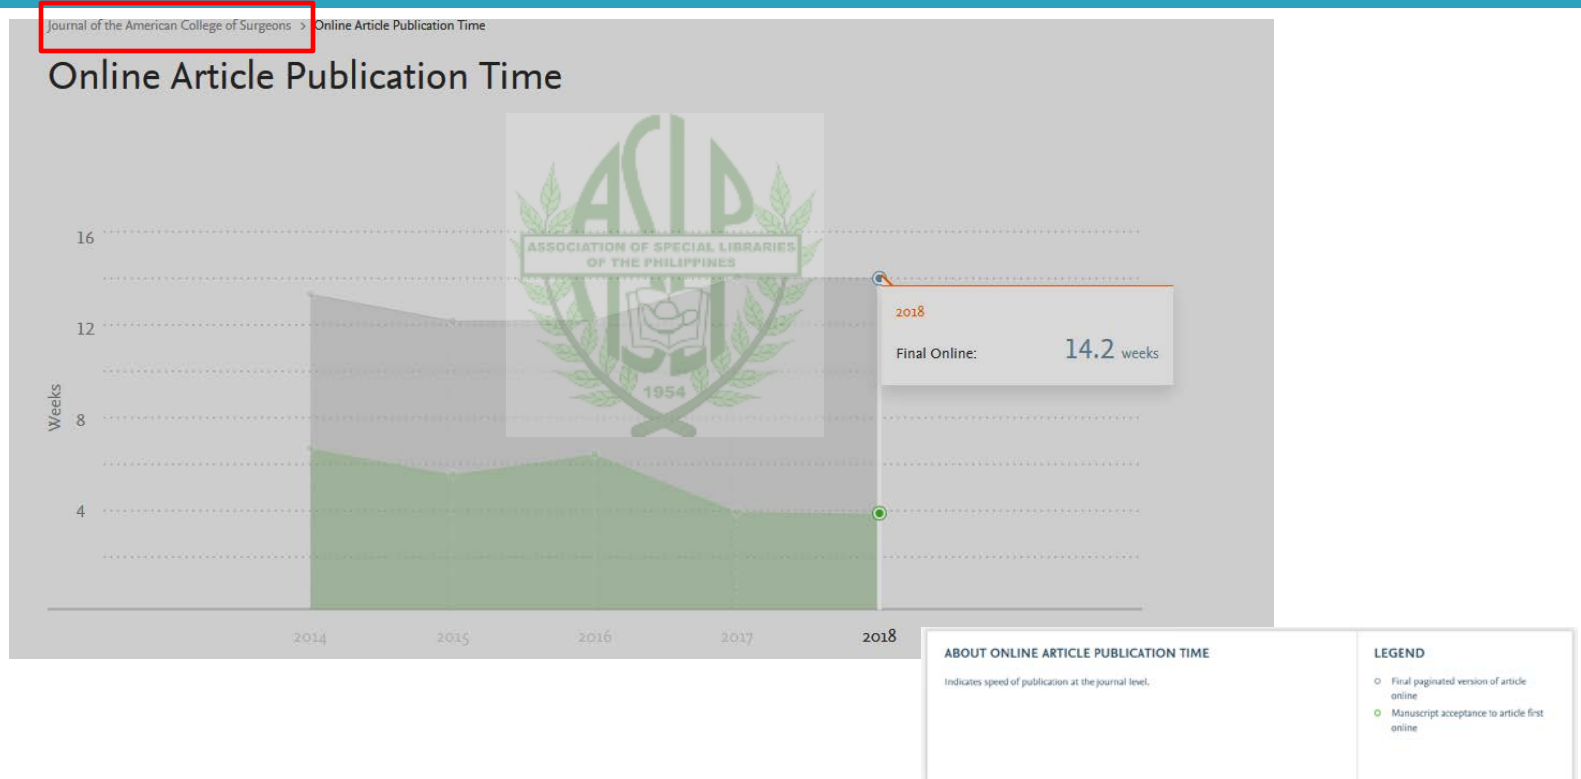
Journal of the American College of Surgeons > Online Article Publication Time

Online Article Publication Time

ASLP
ASSOCIATION OF SPECIAL LIBRARIES OF THE PHILIPPINES
1954

16
12
8
4
Weeks

2018
Final Online: 14.2 weeks

2014
2015
2016
2017
2018

ABOUT ONLINE ARTICLE PUBLICATION TIME

Indicates speed of publication at the journal level.

LEGEND

Final paginated version of article online

Manuscript acceptance to article first online